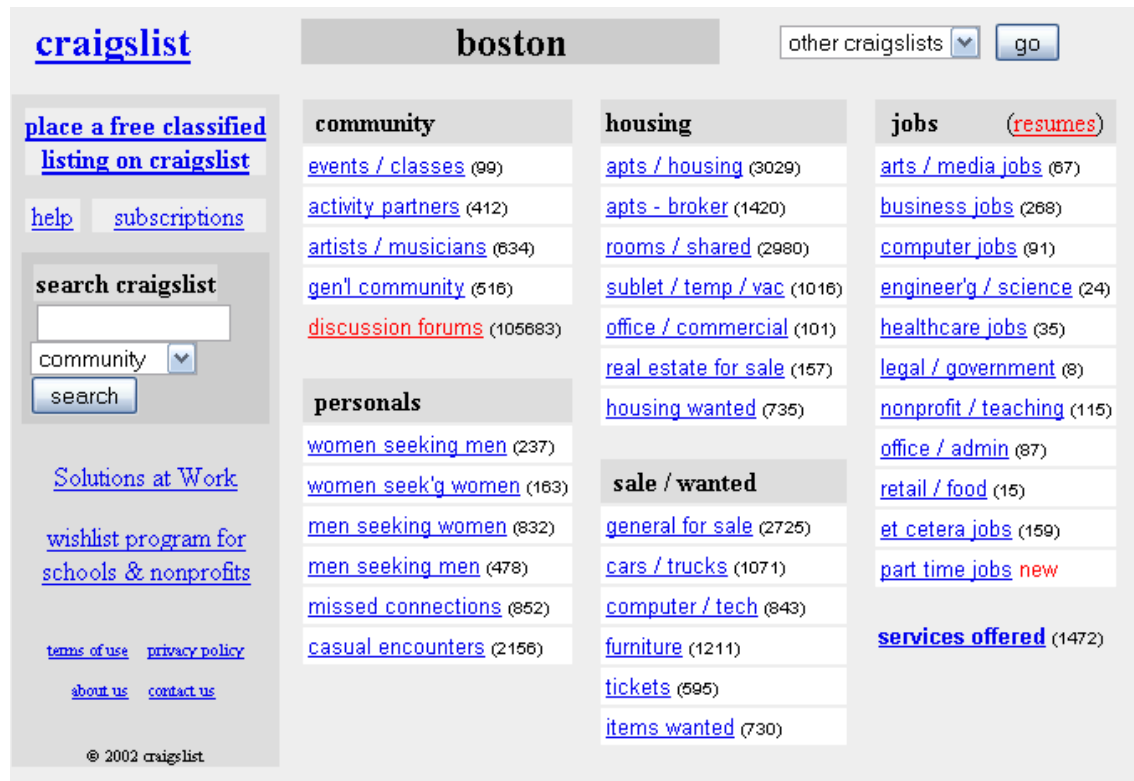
craigslist

boston

other craigslists go

place a free classified listing on craigslist

help subscriptions

search craigslist

community

search

Solutions at Work

wishlist program for schools & nonprofits

terms of use privacy policy

about us contact us

© 2002 craigslist

community

events / classes (99)

activity partners (412)

artists / musicians (634)

gen'l community (516)

discussion forums (105683)

personals

women seeking men (237)

women seek'g women (163)

men seeking women (832)

men seeking men (478)

missed connections (852)

casual encounters (2156)

housing

apts / housing (3029)

apts - broker (1420)

rooms / shared (2980)

sublet / temp / vac (1016)

office / commercial (101)

real estate for sale (157)

housing wanted (735)

sale / wanted

general for sale (2725)

cars / trucks (1071)

computer / tech (843)

furniture (1211)

tickets (595)

items wanted (730)

jobs (resumes)

arts / media jobs (67)

business jobs (268)

computer jobs (91)

engineer'g / science (24)

healthcare jobs (35)

legal / government (8)

nonprofit / teaching (115)

office / admin (87)

retail / food (15)

et cetera jobs (159)

part time jobs new

services offered (1472)